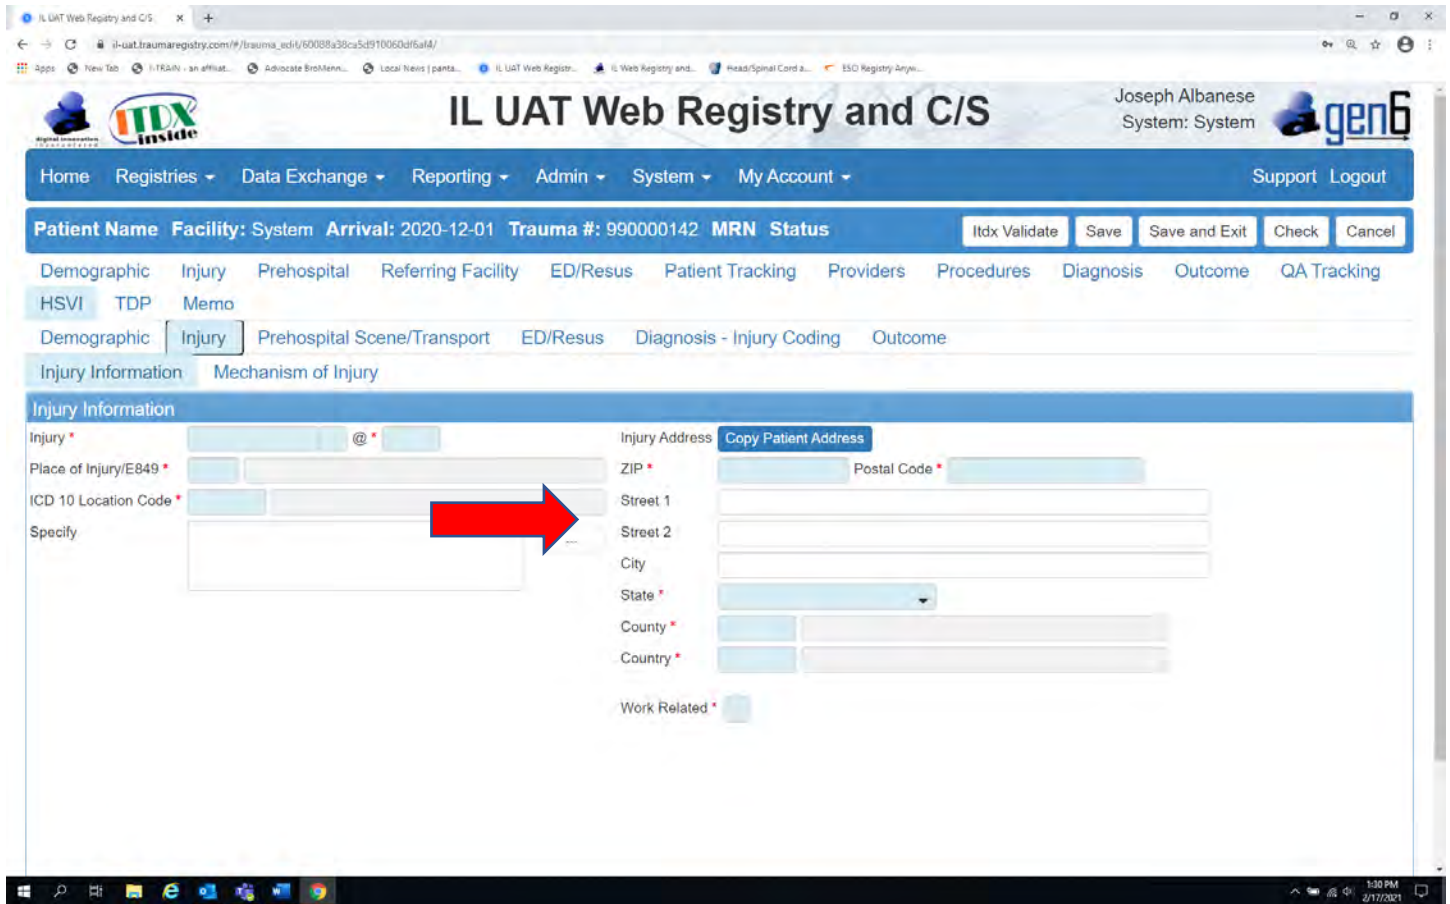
IL UAT Web Registry and C/S
il-uat.traumaregistry.com/#/trauma_edit/60088a38ca5d910060df6af4/
Apps New Tab I-TRAIN - an affiliat... Advocate BroMenn... Local News | panta... IL UAT Web Registr... IL Web Registry and... Head/Spinal Cord a... ESO Registry Anyw...

ITDX inside
IL UAT Web Registry and C/S
Joseph Albanese
System: System
gen6

Home Registries Data Exchange Reporting Admin System My Account Support Logout

Patient Name Facility: System Arrival: 2020-12-01 Trauma #: 990000142 MRN Status
Itdx Validate Save Save and Exit Check Cancel

Demographic Injury Prehospital Referring Facility ED/Resus Patient Tracking Providers Procedures Diagnosis Outcome QA Tracking
HSVI TDP Memo

Demographic Injury Prehospital Scene/Transport ED/Resus Diagnosis - Injury Coding Outcome

Injury Information Mechanism of Injury

Injury Information
Injury * @ *
Place of Injury/E849 *
ICD 10 Location Code *
Specify

Injury Address Copy Patient Address
ZIP * Postal Code *
Street 1
Street 2
City
State *
County *
Country *
Work Related *

1:30 PM
2/17/2021